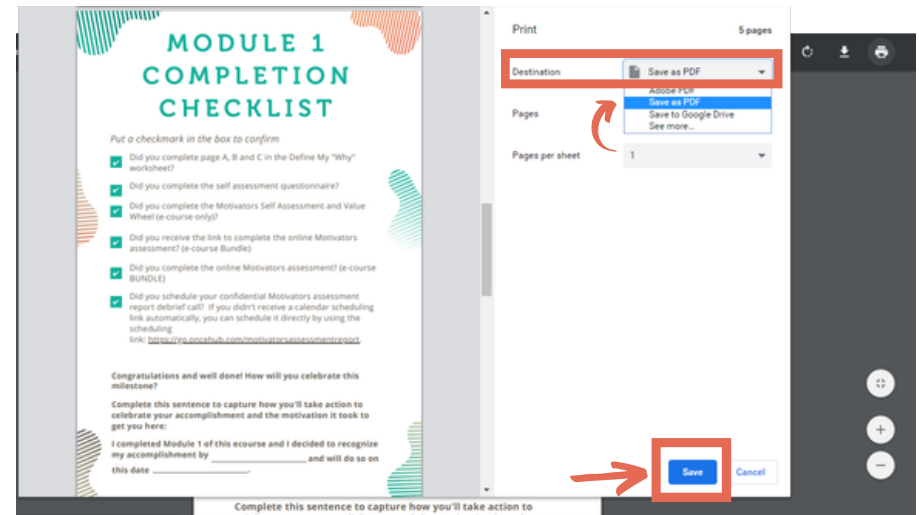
MODULE 1 COMPLETION CHECKLIST

Put a checkmark in the box to confirm

Did you complete page A, B and C in the Define My "Why" worksheet?

Did you complete the self assessment questionnaire?

Did you complete the Motivators Self Assessment and Value Wheel (e-course only)?

Did you receive the link to complete the online Motivators assessment? (e-course Bundle)

Did you complete the online Motivators assessment? (e-course BUNDLE)

Did you schedule your confidential Motivators assessment report debrief call? If you didn't receive a calendar scheduling link automatically, you can schedule it directly by using the scheduling link: https://go.oncehub.com/motivatorsassessmentreport

Congratulations and well done! How will you celebrate this milestone?

Complete this sentence to capture how you'll take action to celebrate your accomplishment and the motivation it took to get you here:

I completed Module 1 of this ecourse and I decided to recognize my accomplishment by ________________ and will do so on this date ________________.

Complete this sentence to capture how you'll take action to

Print

5 pages

Destination

Save as PDF

Adobe PDF

Save as PDF

Save to Google Drive

See more...

Pages

Pages per sheet

1

Save

Cancel